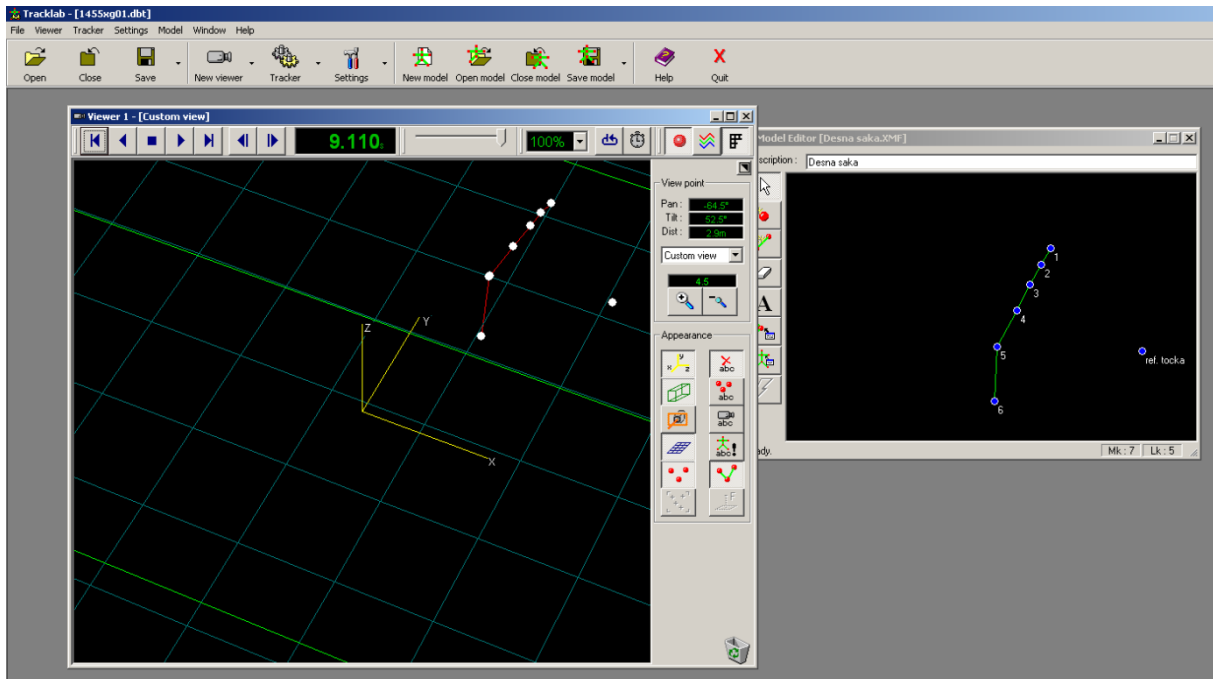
Tracklab - [1455xg01.dbt]

File Viewer Tracker Settings Model Window Help

Open Close Save New viewer Tracker Settings New model Open model Close model Save model Help Quit

Viewer 1 - [Custom view]

9.110s

100%

Z Y X

View point

Pan : -64.5°
Tilt : 52.5°
Dist : 2.9m

Custom view

4.5

Appearance

abc abc abc abc

Model Editor [Desna saka.XMF]

scription : Desna saka

1 2 3 4 5 6 ref. tocka

ady.

Mk : 7 Lk : 5